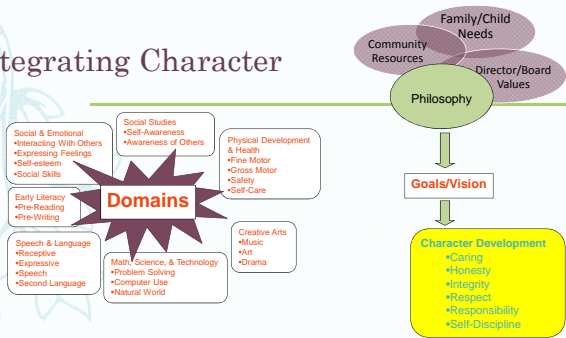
tegrating Character

Family/Child Needs

Community Resources

Director/Board Values

Philosophy

Social & Emotional
•Interacting With Others
•Expressing Feelings
•Self-esteem
•Social Skills

Social Studies
•Self-Awareness
•Awareness of Others

Physical Development & Health
•Fine Motor
•Gross Motor
•Safety
•Self-Care

Early Literacy
•Pre-Reading
•Pre-Writing

Domains

Creative Arts
•Music
•Art
•Drama

Speech & Language
•Receptive
•Expressive
•Speech
•Second Language

Math, Science, & Technology
•Problem Solving
•Computer Use
•Natural World

Goals/Vision

Character Development
•Caring
•Honesty
•Integrity
•Respect
•Responsibility
•Self-Discipline